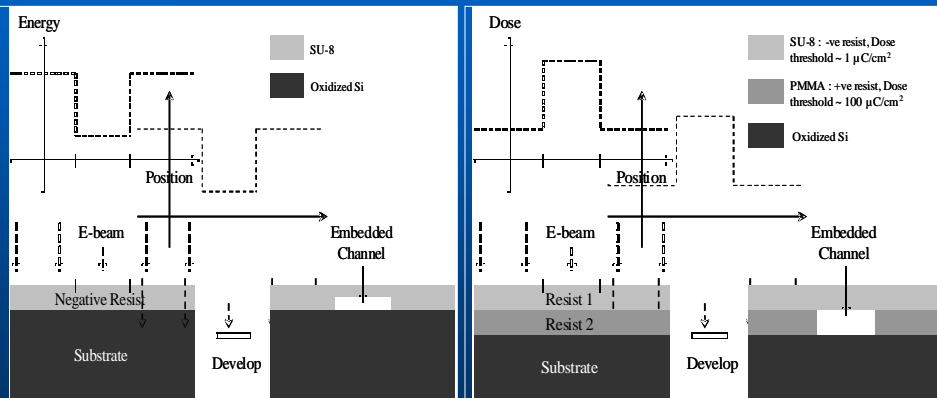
Energy

SU-8

Oxidized Si

Position

E-beam

Embedded Channel

Negative Resist

Substrate

Develop

Dose

SU-8 : -ve resist, Dose threshold ~ 1 $\mu C/cm^2$

PMMA : +ve resist, Dose threshold ~ 100 $\mu C/cm^2$

Oxidized Si

Position

E-beam

Embedded Channel

Resist 1

Resist 2

Substrate

Develop